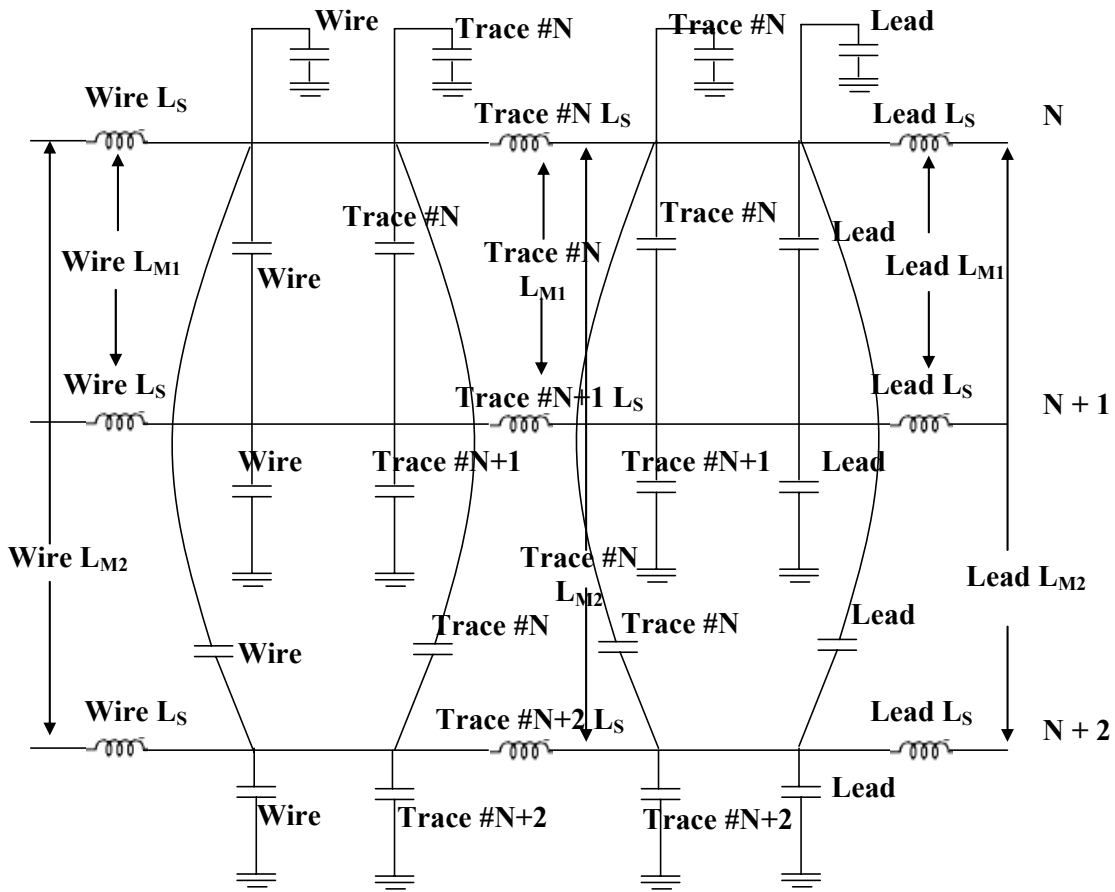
Wire
Trace #N
Trace #N
Lead

Wire $L_S$
Trace #N $L_S$
Lead $L_S$
N

Trace #N
Trace #N
Lead
Wire $L_{M1}$
Trace #N $L_{M1}$
Lead $L_{M1}$
Wire

Wire $L_S$
Trace #N+1 $L_S$
Lead $L_S$
N + 1

Wire
Trace #N+1
Trace #N+1
Lead

Wire $L_{M2}$
Trace #N $L_{M2}$
Lead $L_{M2}$

Trace #N
Trace #N
Lead
Wire

Wire $L_S$
Trace #N+2 $L_S$
Lead $L_S$
N + 2

Lead
Wire
Trace #N+2
Trace #N+2